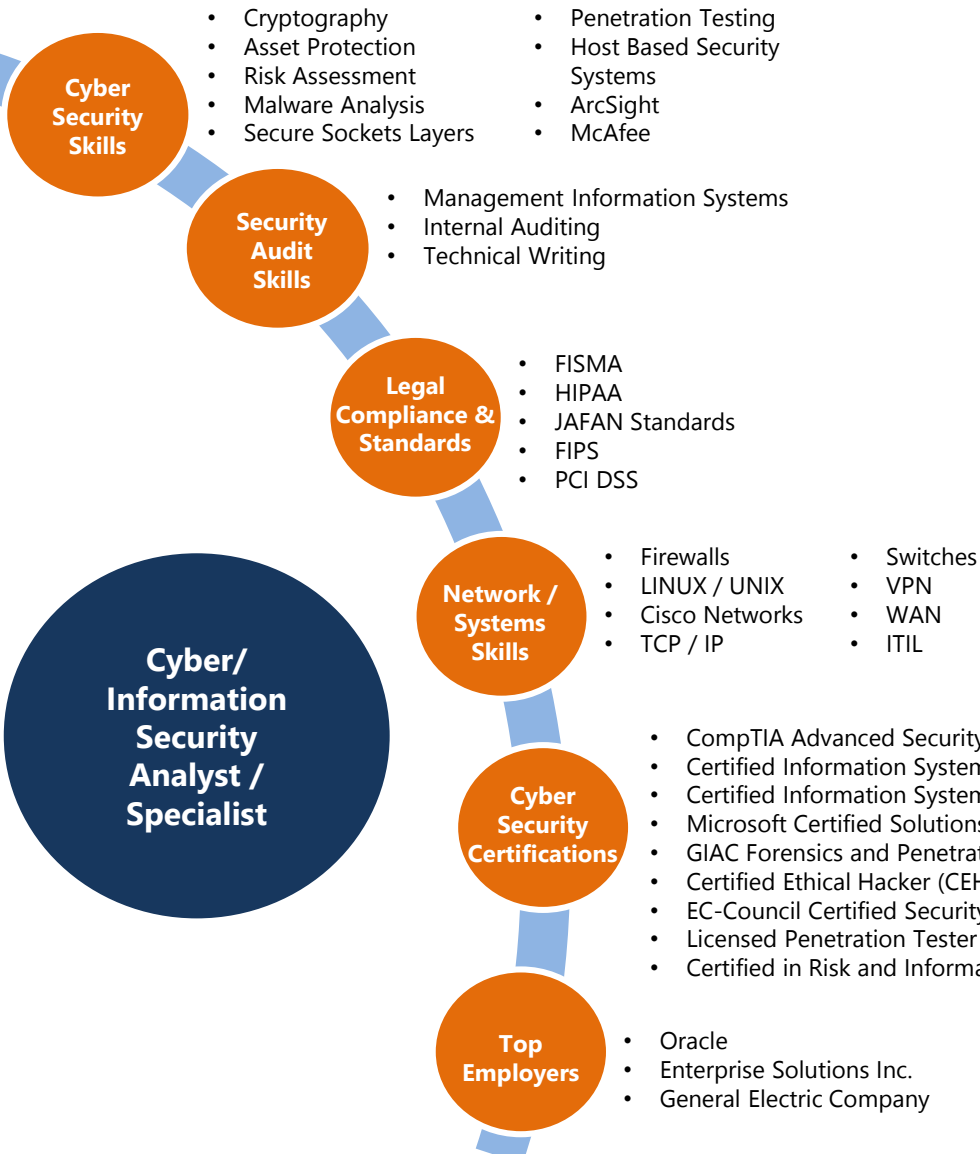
Cyber Security Skills

- Cryptography
- Asset Protection
- Risk Assessment
- Malware Analysis
- Secure Sockets Layers

- Penetration Testing
- Host Based Security Systems
- ArcSight
- McAfee

Security Audit Skills

- Management Information Systems
- Internal Auditing
- Technical Writing

Legal Compliance & Standards

- FISMA
- HIPAA
- JAFAN Standards
- FIPS
- PCI DSS

Network / Systems Skills

- Firewalls
- LINUX / UNIX
- Cisco Networks
- TCP / IP

- Switches
- VPN
- WAN
- ITIL

Cyber/ Information Security Analyst / Specialist

Cyber Security Certifications

- CompTIA Advanced Security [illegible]
- Certified Information Systen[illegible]
- Certified Information Systen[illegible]
- Microsoft Certified Solutions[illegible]
- GIAC Forensics and Penetrat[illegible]
- Certified Ethical Hacker (CEH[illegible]
- EC-Council Certified Security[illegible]
- Licensed Penetration Tester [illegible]
- Certified in Risk and Informa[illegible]

Top Employers

- Oracle
- Enterprise Solutions Inc.
- General Electric Company